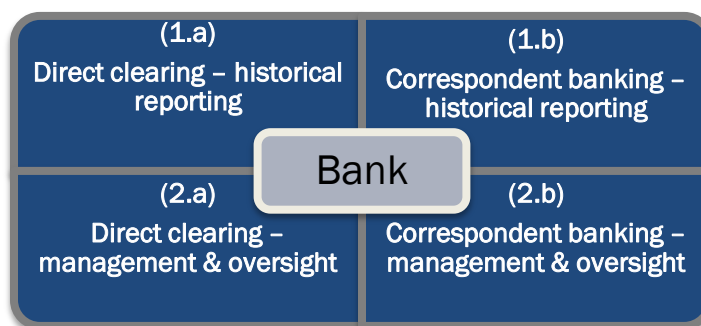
(1.a)
Direct clearing – historical reporting

(1.b)
Correspondent banking – historical reporting

Bank

(2.a)
Direct clearing – management & oversight

(2.b)
Correspondent banking – management & oversight